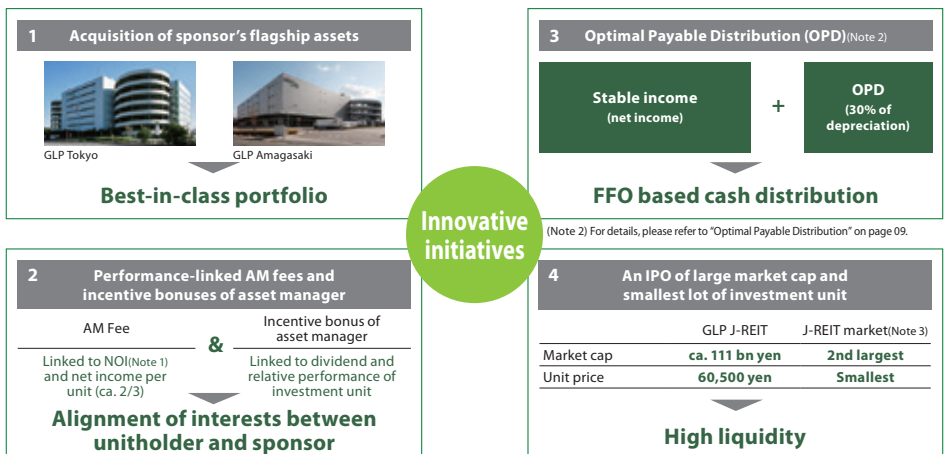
1 Acquisition of sponsor's flagship assets

GLP Tokyo

GLP Amagasaki

Best-in-class portfolio

3 Optimal Payable Distribution (OPD)(Note 2)

Stable income (net income)

+

OPD (30% of depreciation)

FFO based cash distribution

(Note 2) For details, please refer to "Optimal Payable Distribution" on page 09.

Innovative initiatives

2 Performance-linked AM fees and incentive bonuses of asset manager

AM Fee

Linked to NOI(Note 1) and net income per unit (ca. 2/3)

&

Incentive bonus of asset manager

Linked to dividend and relative performance of investment unit

Alignment of interests between unitholder and sponsor

4 An IPO of large market cap and smallest lot of investment unit

| | GLP J-REIT | J-REIT market(Note 3) |
|---|---|---|
| Market cap | ca. 111 bn yen | 2nd largest |
| Unit price | 60,500 yen | Smallest |

High liquidity